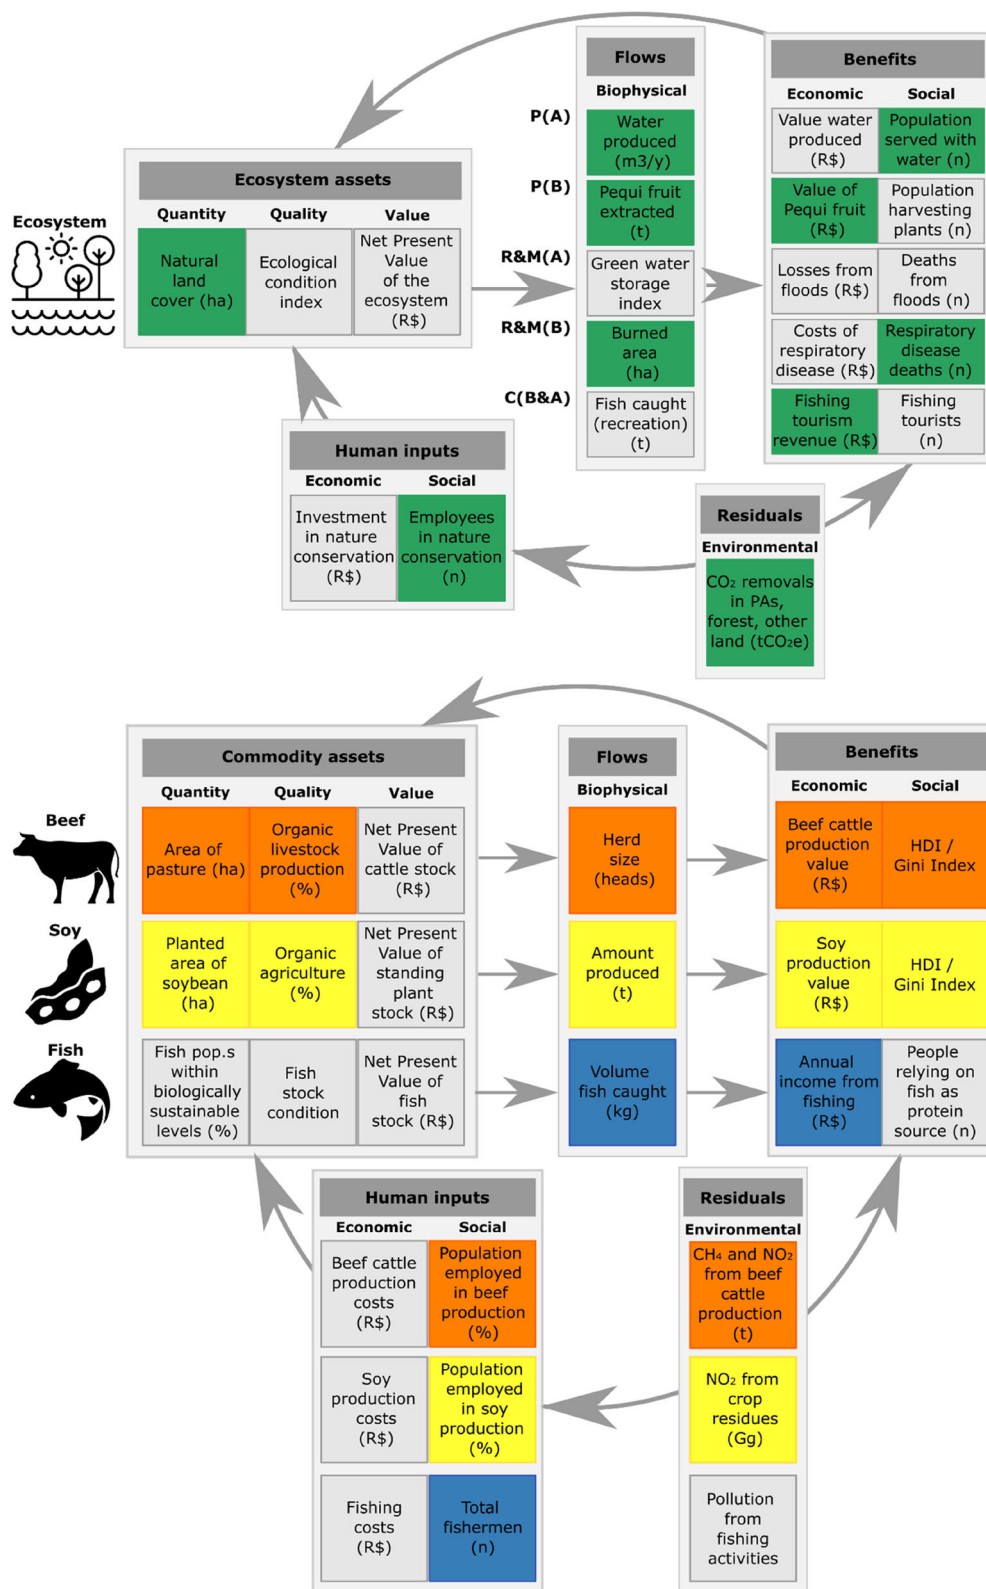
Ecosystem

Ecosystem assets

| Quantity | Quality | Value |
|---|---|---|
| Natural land cover (ha) | Ecological condition index | Net Present Value of the ecosystem (R$) |

Flows
Biophysical

P(A) Water produced (m3/y)
P(B) Pequi fruit extracted (t)
R&M(A) Green water storage index
R&M(B) Burned area (ha)
C(B&A) Fish caught (recreation) (t)

Benefits

| Economic | Social |
|---|---|
| Value water produced (R$) | Population served with water (n) |
| Value of Pequi fruit (R$) | Population harvesting plants (n) |
| Losses from floods (R$) | Deaths from floods (n) |
| Costs of respiratory disease (R$) | Respiratory disease deaths (n) |
| Fishing tourism revenue (R$) | Fishing tourists (n) |

Human inputs

| Economic | Social |
|---|---|
| Investment in nature conservation (R$) | Employees in nature conservation (n) |

Residuals
Environmental
CO₂ removals in PAs, forest, other land (tCO₂e)

Beef
Soy
Fish

Commodity assets

| Quantity | Quality | Value |
|---|---|---|
| Area of pasture (ha) | Organic livestock production (%) | Net Present Value of cattle stock (R$) |
| Planted area of soybean (ha) | Organic agriculture (%) | Net Present Value of standing plant stock (R$) |
| Fish pop.s within biologically sustainable levels (%) | Fish stock condition | Net Present Value of fish stock (R$) |

Flows
Biophysical
Herd size (heads)
Amount produced (t)
Volume fish caught (kg)

Benefits

| Economic | Social |
|---|---|
| Beef cattle production value (R$) | HDI / Gini Index |
| Soy production value (R$) | HDI / Gini Index |
| Annual income from fishing (R$) | People relying on fish as protein source (n) |

Human inputs

| Economic | Social |
|---|---|
| Beef cattle production costs (R$) | Population employed in beef production (%) |
| Soy production costs (R$) | Population employed in soy production (%) |
| Fishing costs (R$) | Total fishermen (n) |

Residuals
Environmental
CH₄ and NO₂ from beef cattle production (t)
NO₂ from crop residues (Gg)
Pollution from fishing activities